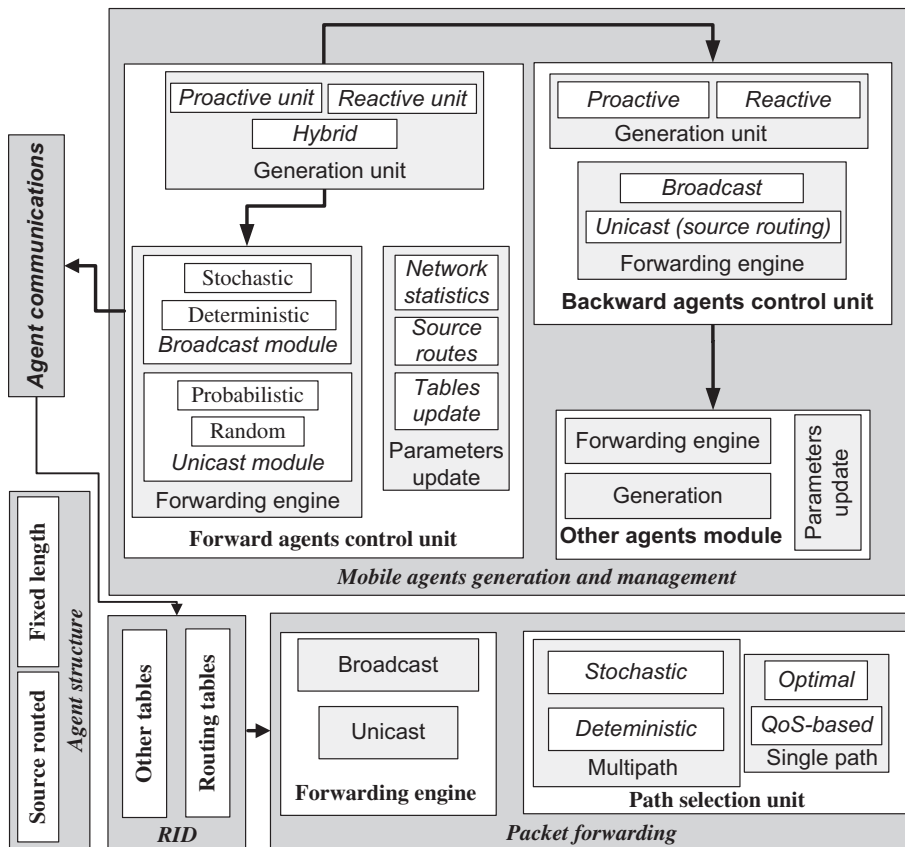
Proactive unit
Reactive unit
Hybrid
Generation unit

Stochastic
Deterministic
Broadcast module

Probabilistic
Random
Unicast module

Forwarding engine

Network statistics
Source routes
Tables update
Parameters update

Forward agents control unit

Proactive
Reactive
Generation unit

Broadcast
Unicast (source routing)
Forwarding engine

Backward agents control unit

Forwarding engine
Generation
Other agents module
Parameters update

Mobile agents generation and management

Agent communications

Fixed length
Source routed
Agent structure

Other tables
Routing tables
RID

Broadcast
Unicast
Forwarding engine

Stochastic
Deteministic
Multipath

Optimal
QoS-based
Single path

Path selection unit

Packet forwarding